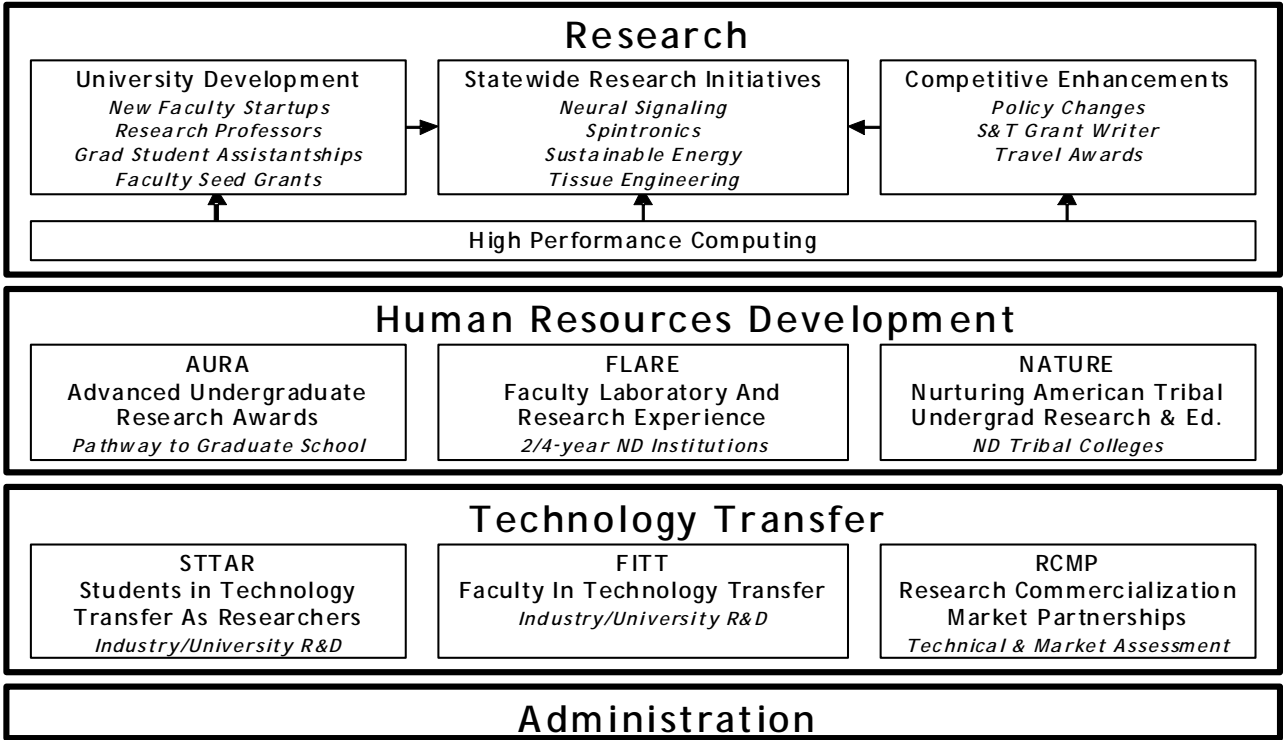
Research

University Development
New Faculty Startups
Research Professors
Grad Student Assistantships
Faculty Seed Grants

Statewide Research Initiatives
Neural Signaling
Spintronics
Sustainable Energy
Tissue Engineering

Competitive Enhancements
Policy Changes
S&T Grant Writer
Travel Awards

High Performance Computing

Human Resources Development

AURA
Advanced Undergraduate Research Awards
Pathway to Graduate School

FLARE
Faculty Laboratory And Research Experience
2/4-year ND Institutions

NATURE
Nurturing American Tribal Undergrad Research & Ed.
ND Tribal Colleges

Technology Transfer

STTAR
Students in Technology Transfer As Researchers
Industry/University R&D

FITT
Faculty In Technology Transfer
Industry/University R&D

RCMP
Research Commercialization Market Partnerships
Technical & Market Assessment

Administration